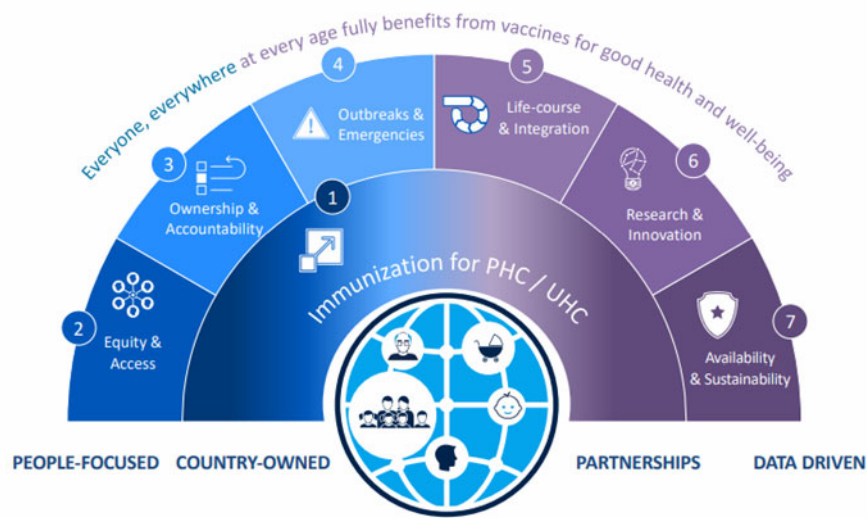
Everyone, everywhere at every age fully benefits from vaccines for good health and well-being

1
Immunization for PHC / UHC

2
Equity & Access

3
Ownership & Accountability

4
Outbreaks & Emergencies

5
Life-course & Integration

6
Research & Innovation

7
Availability & Sustainability

PEOPLE-FOCUSED
COUNTRY-OWNED
PARTNERSHIPS
DATA DRIVEN